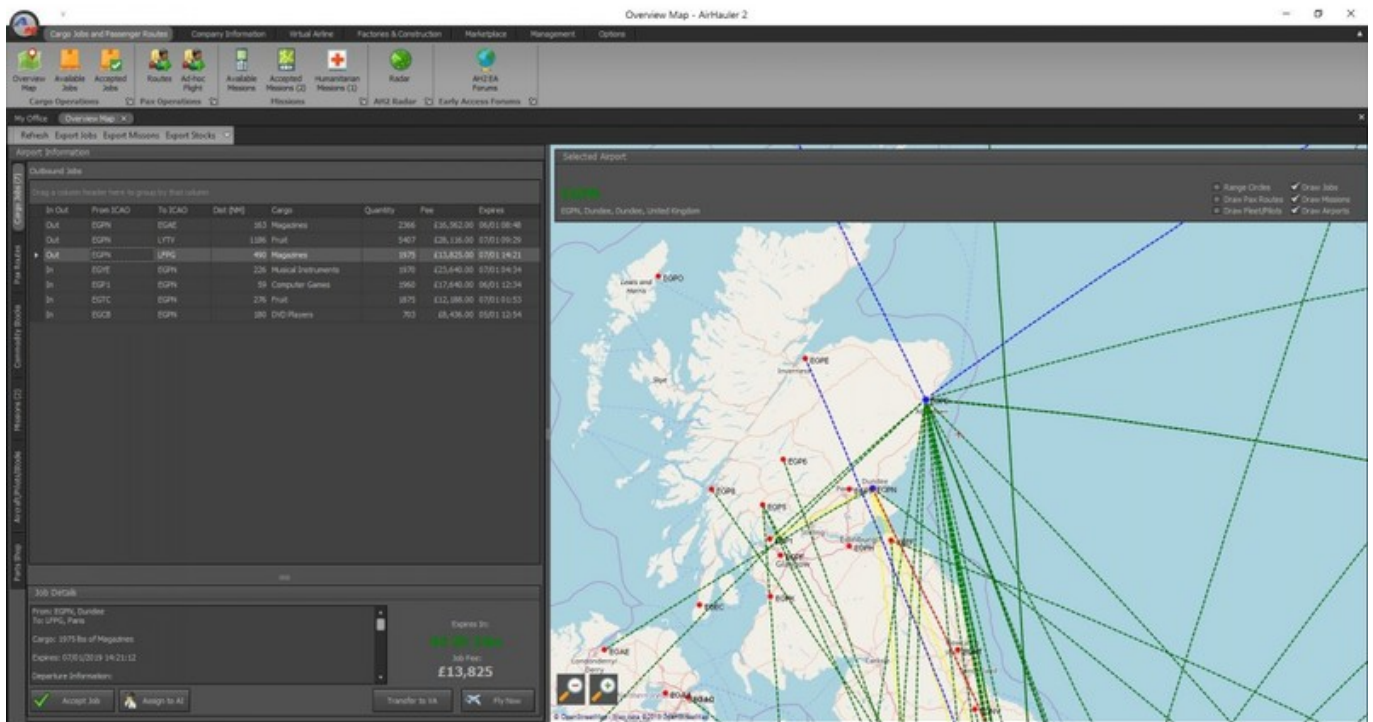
Overview Map - AirHauler 2

Cargo Jobs and Passenger Routes | Company Information | Virtual Airline | Factories & Construction | Marketplace | Management | Options

Overview Map | Available Jobs | Accepted Jobs | Routes | Ad-hoc Flight | Available Missions | Accepted Missions (2) | Humanitarian Missions (1) | Radar | AH2 EA Forums

Cargo Operations | Pax Operations | Missions | AH2 Radar | Early Access Forums

My Office | Overview Map

Refresh | Export Jobs | Export Missions | Export Stocks

Airport Information

Outbound Jobs

Drag a column header here to group by that column

| In Out | From ICAO | To ICAO | Dist (NM) | Cargo | Quantity | Fee | Expires |
|---|---|---|---|---|---|---|---|
| Out | EGPN | EGAE | 163 | Magazines | 2366 | £16,562.00 | 06/01 08:48 |
| Out | EGPN | LYTV | 1186 | Fruit | 5407 | £28,116.00 | 07/01 09:29 |
| Out | EGPN | LFPG | 490 | Magazines | 1975 | £13,825.00 | 07/01 14:21 |
| In | EGYE | EGPN | 226 | Musical Instruments | 1970 | £23,640.00 | 07/01 04:34 |
| In | EGFJ | EGPN | 59 | Computer Games | 1960 | £17,640.00 | 06/01 12:34 |
| In | EGTC | EGPN | 276 | Fruit | 1875 | £12,188.00 | 07/01 01:53 |
| In | EGCB | EGPN | 180 | DVD Players | 703 | £8,436.00 | 05/01 12:54 |

Cargo Jobs (7) | Pax Routes | Commodity Stocks | Missions (2) | Aircraft/Pilots/Mods | Parts Shop

Job Details

From: EGPN, Dundee
To: LFPG, Paris

Cargo: 1975 lbs of Magazines

Expires: 07/01/2019 14:21:12

Departure Information:

Expires In:
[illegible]
Job Fee:
£13,825

Accept Job | Assign to AI | Transfer to VA | Fly Now

Selected Airport

EGPN
EGPN, Dundee, Dundee, United Kingdom

Range Circles | Draw Jobs
Draw Pax Routes | Draw Missions
Draw Fleet/Pilots | Draw Airports

EGPO
Lewis and Harris
EGPE
Inverness
Skye
EGPD
EGPB
EGPF
EGPN
Dundee
EGPH
Edinburgh
EGPK
EGPC
EGAE
Londonderry
EGAA
EGAC

© OpenStreetMap | Map data ©2019 OpenStreetMap